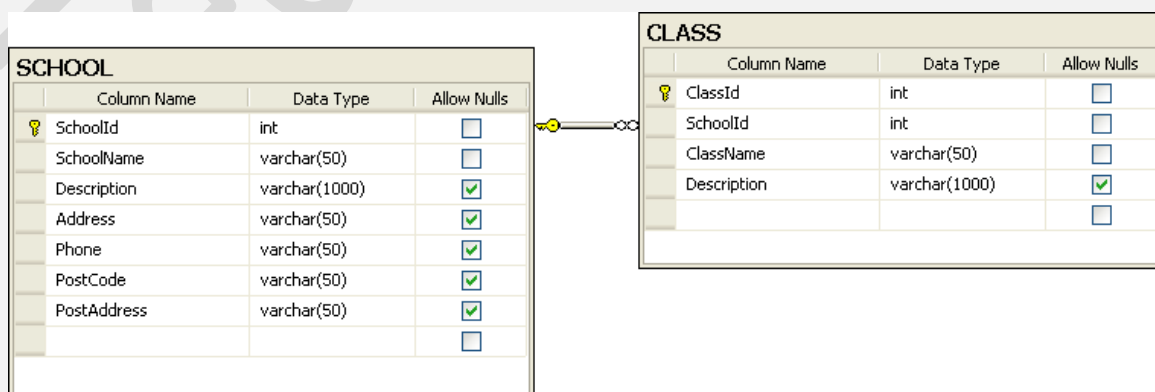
SCHOOL

| Column Name | Data Type | Allow Nulls |
|---|---|---|
| SchoolId | int | ☐ |
| SchoolName | varchar(50) | ☐ |
| Description | varchar(1000) | ☑ |
| Address | varchar(50) | ☑ |
| Phone | varchar(50) | ☑ |
| PostCode | varchar(50) | ☑ |
| PostAddress | varchar(50) | ☑ |
| | | ☐ |

CLASS

| Column Name | Data Type | Allow Nulls |
|---|---|---|
| ClassId | int | ☐ |
| SchoolId | int | ☐ |
| ClassName | varchar(50) | ☐ |
| Description | varchar(1000) | ☑ |
| | | ☐ |